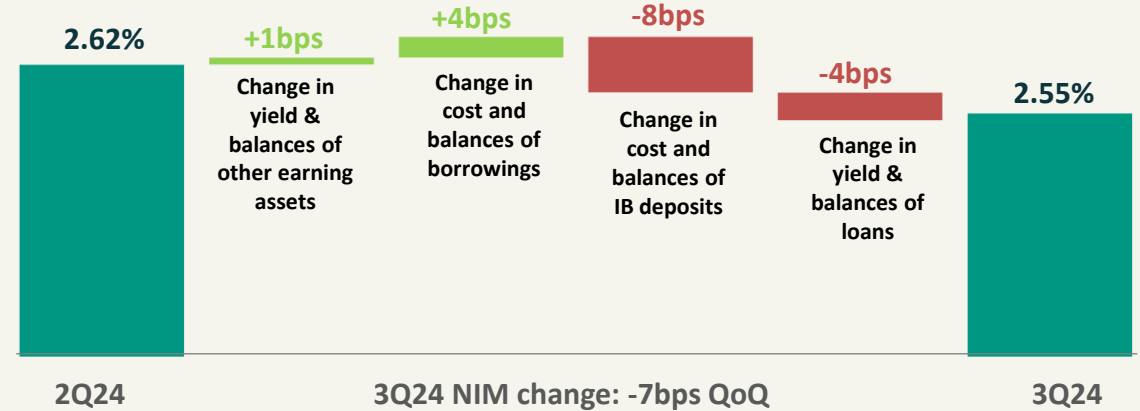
2.62%

+1bps

Change in yield & balances of other earning assets

+4bps

Change in cost and balances of borrowings

-8bps

Change in cost and balances of IB deposits

-4bps

Change in yield & balances of loans

2.55%

2Q24

3Q24 NIM change: -7bps QoQ

3Q24